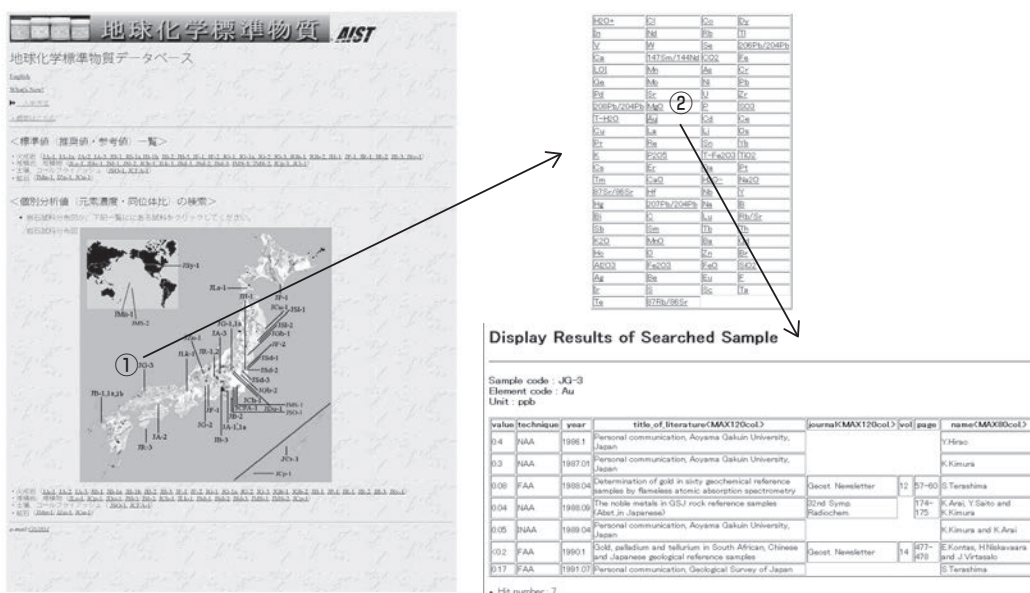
地球化学標準物質 AIST

地球化学標準物質データベース

English

What's New!

＜標準値（推奨値・参考値）一覧＞

＜個別分析値（元素濃度・同位体比）の検索＞

JSy-1
JLs-1
JMs-1
JMS-2
JG-3
JB-1
JA-2
JB-3
JCp-1

| H2O+ | Cl | Co | Dy |
|---|---|---|---|
| In | Nd | Rb | Tl |
| V | W | Se | 206Pb/204Pb |
| Ca | 147Sm/144Nd | CO2 | Fe |
| LOI | Mn | Ag | Cr |
| Ge | Mo | Ni | Eh |
| Pd | Sr | U | Zr |
| 208Pb/204Pb | MgO | P | SiO2 |
| T-H2O | Au | Cd | Cs |
| Cu | La | Li | Ds |
| Pr | Re | Sn | Yb |
| K | P2O5 | T-Fe2O3 | TiO2 |
| Ga | Er | Na | Pt |
| Tm | CaO | K2O | Na2O |
| 87Sr/86Sr | Hf | Nb | Y |
| Hg | 207Pb/204Pb | Ne | B |
| Bi | C | Lu | Rb/Sr |
| Sb | Sm | Tb | Th |
| K2O | MnO | Ba | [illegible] |
| Ho | O | Zn | Br |
| Al2O3 | Fe2O3 | FeO | SiO2 |
| Ag | Be | Eu | F |
| Ir | S | Sc | Ta |
| Te | 87Rb/86Sr | | |

①
②

Display Results of Searched Sample

Sample code : JG-3
Element code : Au
Unit : ppb

| value | technique | year | title_of_literature(MAX120col) | journal(MAX120col) | vol | page | name(MAX80col) |
|---|---|---|---|---|---|---|---|
| 0.4 | NAA | 1986.1 | Personal communication, Aoyama Gakuin University, Japan | | | | Y.Hirao |
| 0.3 | NAA | 1987.01 | Personal communication, Aoyama Gakuin University, Japan | | | | K.Kimura |
| 0.08 | FAA | 1988.04 | Determination of gold in sixty geochemical reference samples by flameless atomic absorption spectrometry | Geost. Newsletter | 12 | 57-60 | S.Terashima |
| 0.04 | NAA | 1988.09 | The noble metals in GSJ rock reference samples (Abst.in Japanese) | 32nd Symp. Radiochem. | | 174-175 | K.Arai, Y.Saito and K.Kimura |
| 0.05 | INAA | 1989.04 | Personal communication, Aoyama Gakuin University, Japan | | | | K.Kimura and K.Arai |
| <0.2 | FAA | 1990.1 | Gold, palladium and tellurium in South African, Chinese and Japanese geological reference samples | Geost. Newsletter | 14 | 477-478 | E.Kontas, H.Niskavaara and J.Virtasalo |
| 0.17 | FAA | 1991.07 | Personal communication, Geological Survey of Japan | | | | S.Terashima |

Hit number : 7